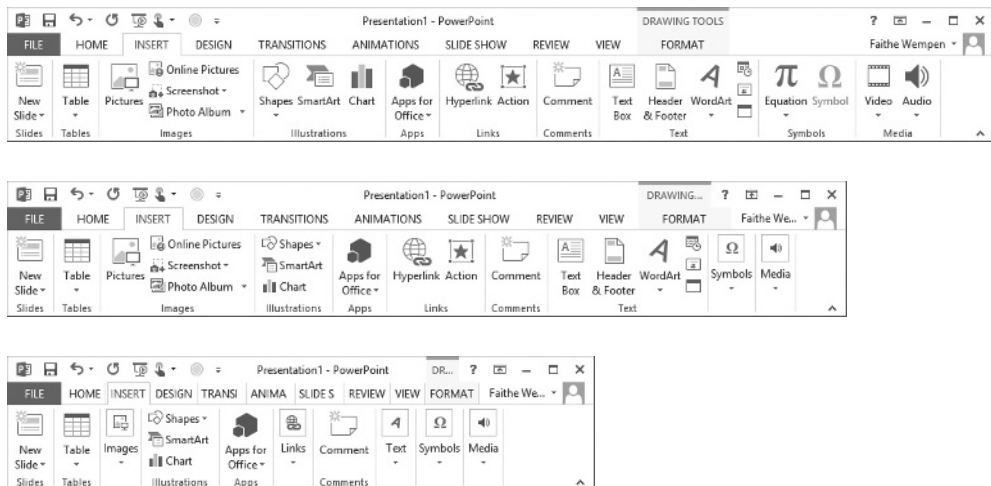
Presentation1 - PowerPoint
DRAWING TOOLS
? – □ ×
FILE HOME INSERT DESIGN TRANSITIONS ANIMATIONS SLIDE SHOW REVIEW VIEW FORMAT
Faithe Wempen
New Slide | Table | Pictures | Online Pictures | Screenshot | Photo Album | Shapes | SmartArt | Chart | Apps for Office | Hyperlink | Action | Comment | Text Box | Header & Footer | WordArt | Equation | Symbol | Video | Audio
Slides | Tables | Images | Illustrations | Apps | Links | Comments | Text | Symbols | Media

Presentation1 - PowerPoint
DRAWING...
? – □ ×
FILE HOME INSERT DESIGN TRANSITIONS ANIMATIONS SLIDE SHOW REVIEW VIEW FORMAT
Faithe We...
New Slide | Table | Pictures | Online Pictures | Screenshot | Photo Album | Shapes | SmartArt | Chart | Apps for Office | Hyperlink | Action | Comment | Text Box | Header & Footer | WordArt | Symbols | Media
Slides | Tables | Images | Illustrations | Apps | Links | Comments | Text

Presentation1 - PowerPoint
DR...
? – □ ×
FILE HOME INSERT DESIGN TRANSI ANIMA SLIDE S REVIEW VIEW FORMAT
Faithe We...
New Slide | Table | Images | Shapes | SmartArt | Chart | Apps for Office | Links | Comment | Text | Symbols | Media
Slides | Tables | Illustrations | Apps | Comments